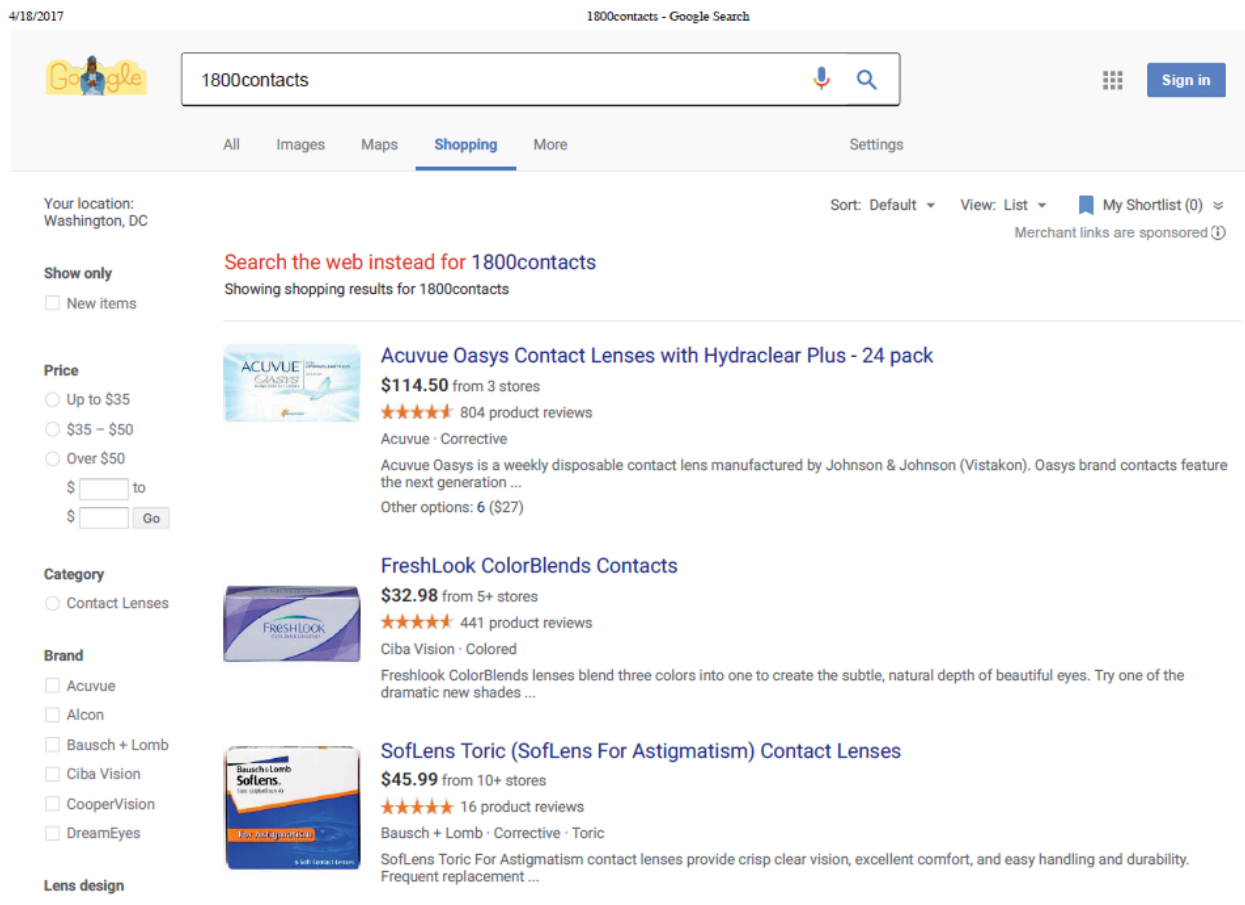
4/18/2017 1800contacts - Google Search

1800contacts

Sign in

All Images Maps Shopping More Settings

Your location: Washington, DC

Sort: Default View: List My Shortlist (0)

Merchant links are sponsored

Show only
New items

Price
Up to $35
$35 – $50
Over $50
$ to
$ Go

Category
Contact Lenses

Brand
Acuvue
Alcon
Bausch + Lomb
Ciba Vision
CooperVision
DreamEyes

Lens design

Search the web instead for 1800contacts
Showing shopping results for 1800contacts

ACUVUE OASYS

Acuvue Oasys Contact Lenses with Hydraclear Plus - 24 pack
$114.50 from 3 stores
804 product reviews
Acuvue · Corrective
Acuvue Oasys is a weekly disposable contact lens manufactured by Johnson & Johnson (Vistakon). Oasys brand contacts feature the next generation ...
Other options: 6 ($27)

FRESHLOOK

FreshLook ColorBlends Contacts
$32.98 from 5+ stores
441 product reviews
Ciba Vision · Colored
Freshlook ColorBlends lenses blend three colors into one to create the subtle, natural depth of beautiful eyes. Try one of the dramatic new shades ...

Bausch+Lomb SofLens

SofLens Toric (SofLens For Astigmatism) Contact Lenses
$45.99 from 10+ stores
16 product reviews
Bausch + Lomb · Corrective · Toric
SofLens Toric For Astigmatism contact lenses provide crisp clear vision, excellent comfort, and easy handling and durability. Frequent replacement ...